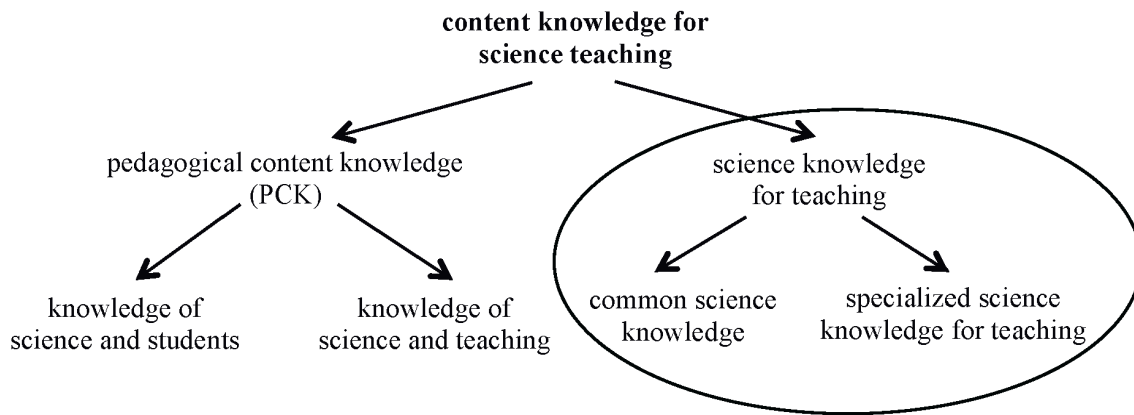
content knowledge for science teaching

pedagogical content knowledge (PCK)

science knowledge for teaching

knowledge of science and students

knowledge of science and teaching

common science knowledge

specialized science knowledge for teaching